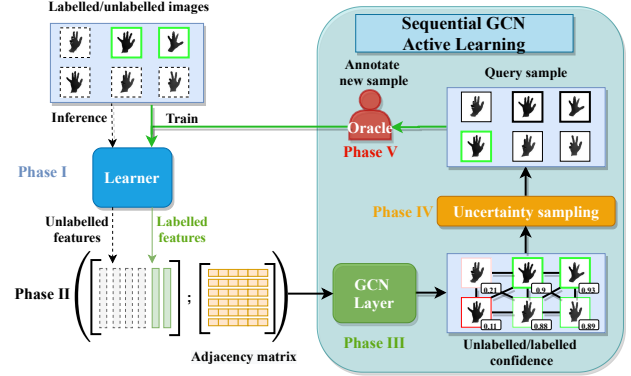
Labelled/unlabelled images

Sequential GCN Active Learning

Annotate new sample

Query sample

Inference

Train

Oracle

Phase V

Phase I

Learner

Phase IV

Uncertainty sampling

Unlabelled features

Labelled features

Phase II

;

GCN Layer

0.21

0.9

0.93

0.11

0.88

0.89

Adjacency matrix

Phase III

Unlabelled/labelled confidence